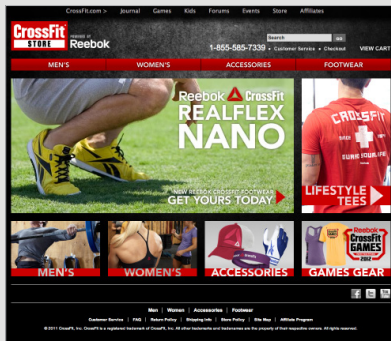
CrossFit.com > | Journal | Games | Kids | Forums | Events | Store | Affiliates

CrossFit STORE POWERED BY Reebok

Search GO

1-855-585-7339 • Customer Service • Checkout VIEW CART

MEN'S | WOMEN'S | ACCESSORIES | FOOTWEAR

Reebok CrossFit REALFLEX NANO

NEW REEBOK CROSSFIT FOOTWEAR GET YOURS TODAY

CROSSFIT

LIFESTYLE TEES

MEN'S

WOMEN'S

ACCESSORIES

Reebok CrossFit GAMES 2012

GAMES GEAR

Men | Women | Accessories | Footwear

Customer Service | FAQ | Return Policy | Shipping Info | Store Policy | Site Map | Affiliate Program

© 2011 CrossFit, Inc. CrossFit is a registered trademark of CrossFit, Inc. All other trademarks and tradenames are the property of their respective owners. All rights reserved.